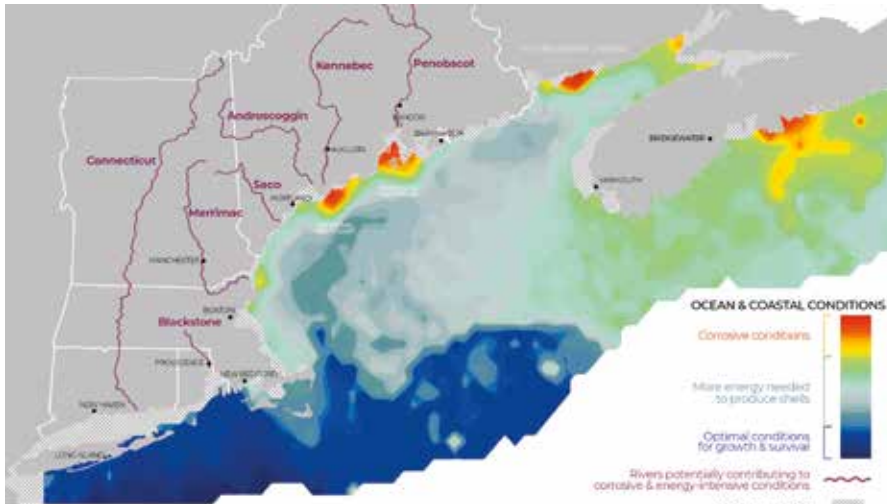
Kennebec
Penobscot
Androscoggin
Connecticut
Saco
Merrimac
Blackstone
BANGOR
AUGUSTA
PORTLAND
MANCHESTER
BOSTON
PROVIDENCE
NEW BEDFORD
NEW HAVEN
LONG ISLAND
BRIDGEWATER
YARMOUTH

OCEAN & COASTAL CONDITIONS
Corrosive conditions
More energy needed to produce shells
Optimal conditions for growth & survival
Rivers potentially contributing to corrosive & energy-intensive conditions